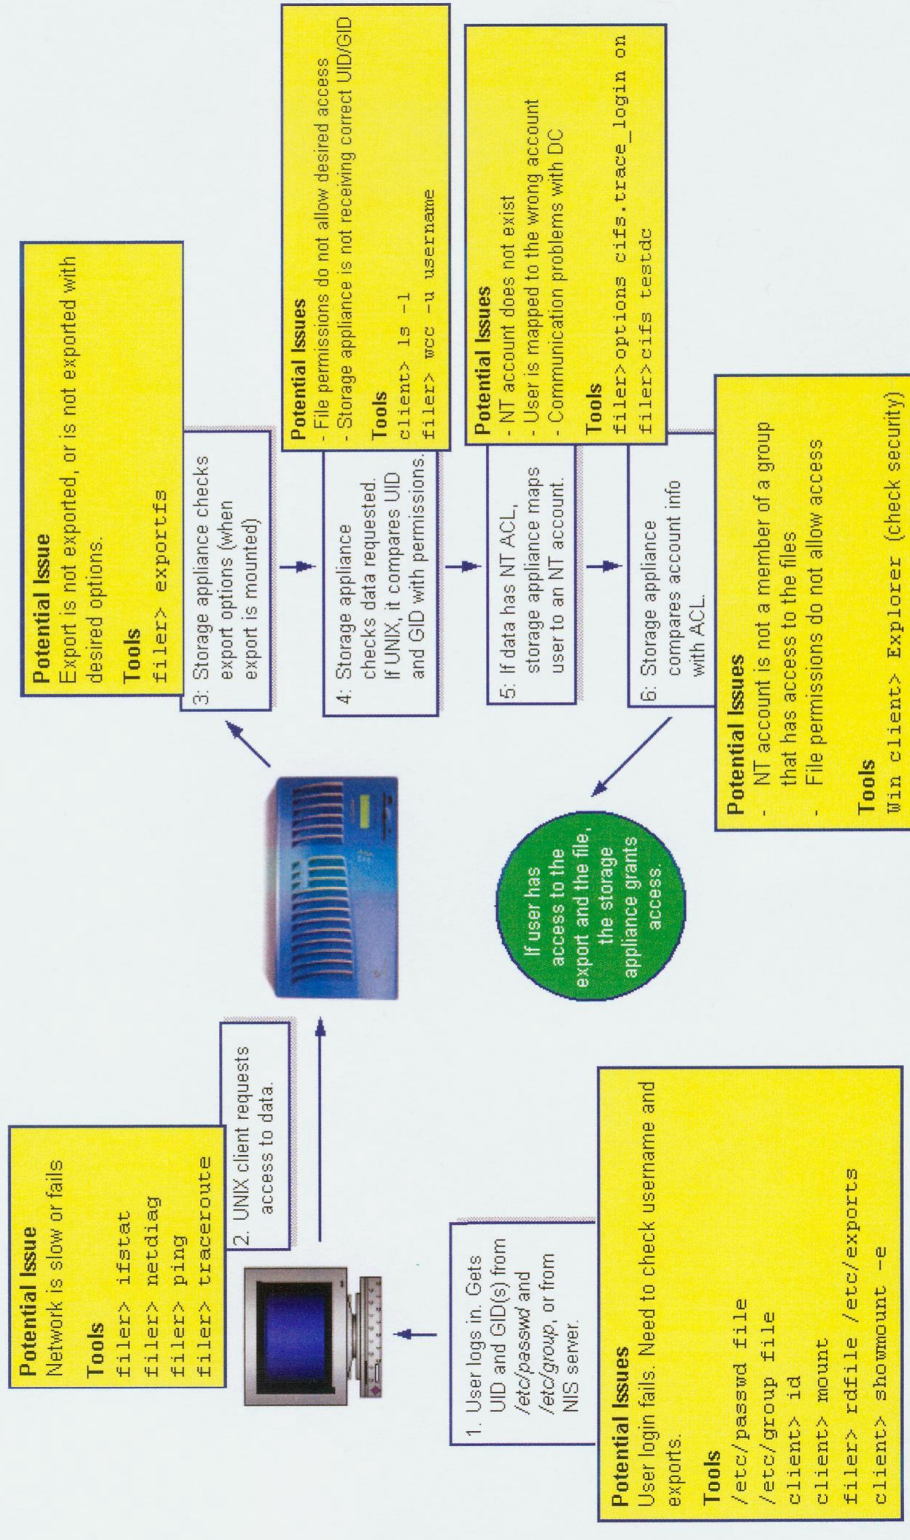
Potential Issue
Network is slow or fails

Tools
filer> ifstat
filer> netdiag
filer> ping
filer> traceroute

2. UNIX client requests access to data.

1. User logs in. Gets UID and GID(s) from /etc/passwd and /etc/group, or from NIS server.

Potential Issues
User login fails. Need to check username and exports.

Tools
/etc/passwd file
/etc/group file
client> id
client> mount
filer> rdfile /etc/exports
client> showmount -e

Potential Issue
Export is not exported, or is not exported with desired options.

Tools
filer> exportfs

3: Storage appliance checks export options (when export is mounted)

Potential Issues
- File permissions do not allow desired access
- Storage appliance is not receiving correct UID/GID

Tools
client> ls -l
filer> wcc -u username

4: Storage appliance checks data requested. If UNIX, it compares UID and GID with permissions.

Potential Issues
- NT account does not exist
- User is mapped to the wrong account
- Communication problems with DC

Tools
filer>options cifs.trace_login on
filer>cifs testdc

5: If data has NT ACL, storage appliance maps user to an NT account.

6: Storage appliance compares account info with ACL.

If user has access to the export and the file, the storage appliance grants access.

Potential Issues
- NT account is not a member of a group that has access to the files
- File permissions do not allow access

Tools
Win client> Explorer (check security)